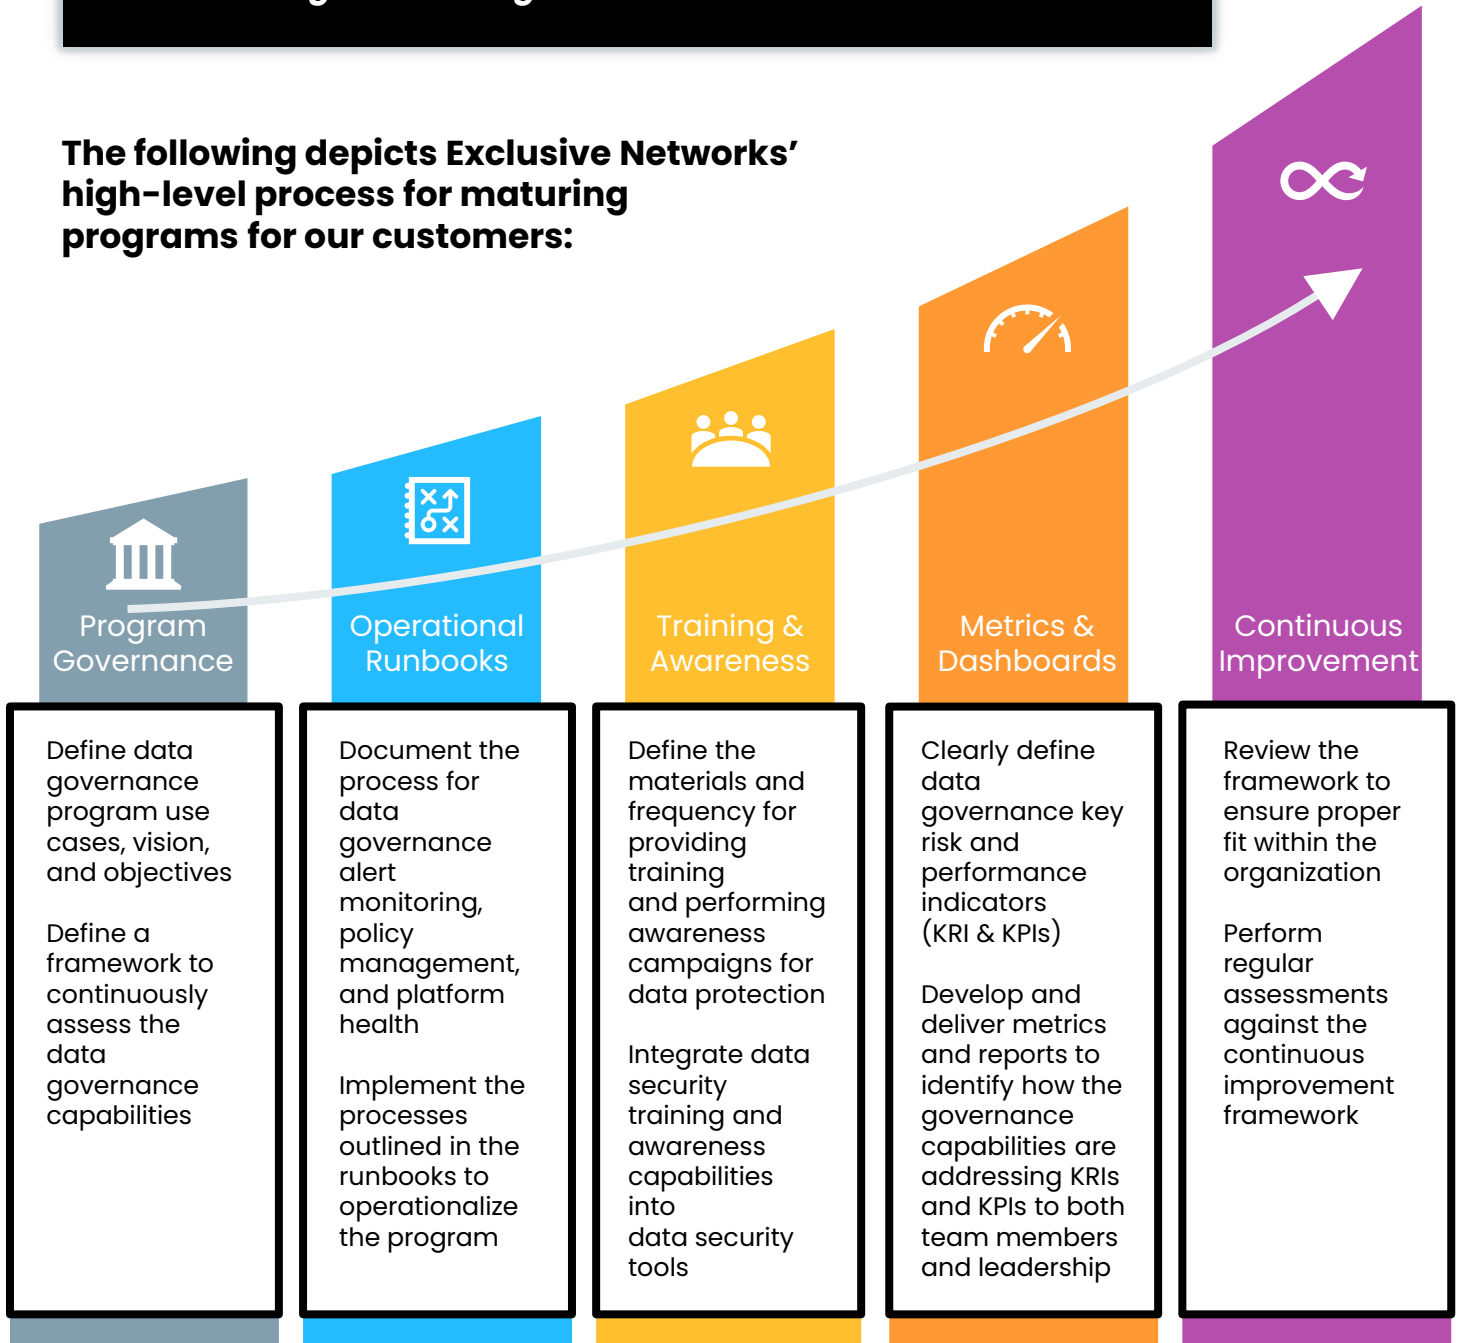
The following depicts Exclusive Networks' high-level process for maturing programs for our customers:

Program Governance

Operational Runbooks

Training & Awareness

Metrics & Dashboards

Continuous Improvement

Define data governance program use cases, vision, and objectives

Define a framework to continuously assess the data governance capabilities

Document the process for data governance alert monitoring, policy management, and platform health

Implement the processes outlined in the runbooks to operationalize the program

Define the materials and frequency for providing training and performing awareness campaigns for data protection

Integrate data security training and awareness capabilities into data security tools

Clearly define data governance key risk and performance indicators (KRI & KPIs)

Develop and deliver metrics and reports to identify how the governance capabilities are addressing KRIs and KPIs to both team members and leadership

Review the framework to ensure proper fit within the organization

Perform regular assessments against the continuous improvement framework